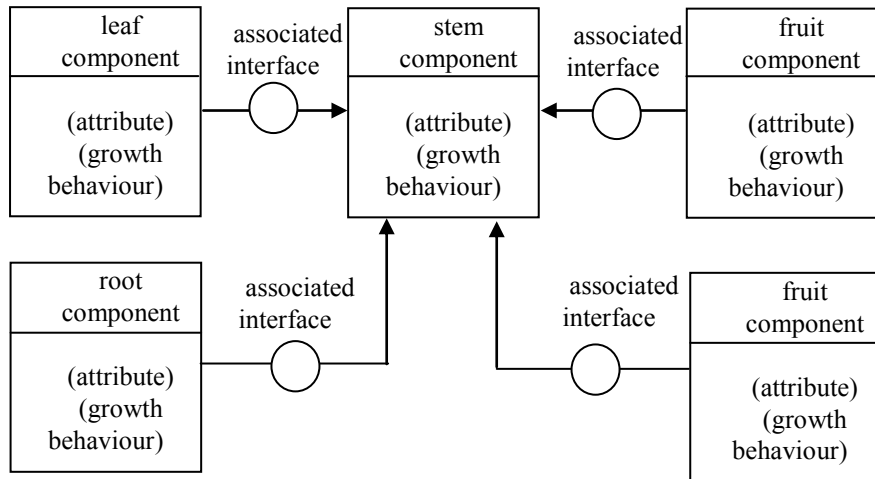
leaf component

(attribute) (growth behaviour)

associated interface

stem component

(attribute) (growth behaviour)

associated interface

fruit component

(attribute) (growth behaviour)

root component

(attribute) (growth behaviour)

associated interface

associated interface

fruit component

(attribute) (growth behaviour)